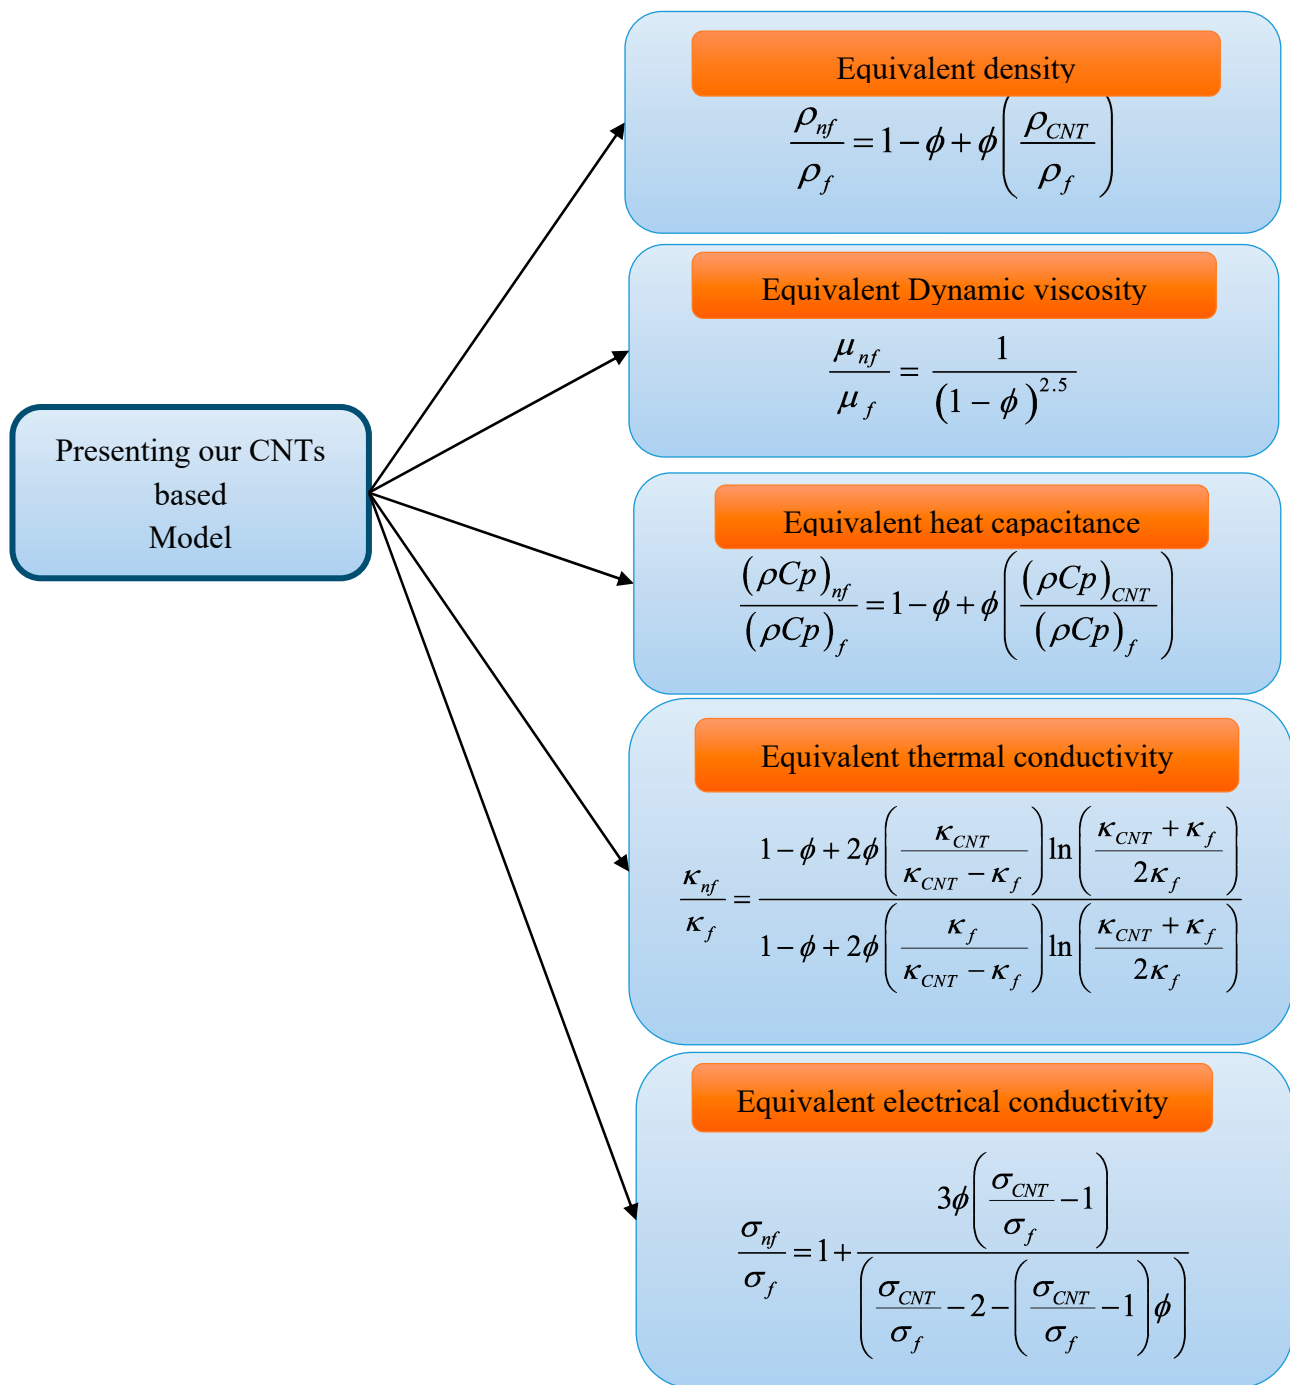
Presenting our CNTs based Model

Equivalent density

$\frac{\rho_{nf}}{\rho_f} = 1 - \phi + \phi\left(\frac{\rho_{CNT}}{\rho_f}\right)$

Equivalent Dynamic viscosity

$\frac{\mu_{nf}}{\mu_f} = \frac{1}{(1-\phi)^{2.5}}$

Equivalent heat capacitance

$\frac{(\rho Cp)_{nf}}{(\rho Cp)_f} = 1 - \phi + \phi\left(\frac{(\rho Cp)_{CNT}}{(\rho Cp)_f}\right)$

Equivalent thermal conductivity

$\frac{\kappa_{nf}}{\kappa_f} = \frac{1 - \phi + 2\phi\left(\frac{\kappa_{CNT}}{\kappa_{CNT} - \kappa_f}\right)\ln\left(\frac{\kappa_{CNT} + \kappa_f}{2\kappa_f}\right)}{1 - \phi + 2\phi\left(\frac{\kappa_f}{\kappa_{CNT} - \kappa_f}\right)\ln\left(\frac{\kappa_{CNT} + \kappa_f}{2\kappa_f}\right)}$

Equivalent electrical conductivity

$\frac{\sigma_{nf}}{\sigma_f} = 1 + \frac{3\phi\left(\frac{\sigma_{CNT}}{\sigma_f} - 1\right)}{\left(\frac{\sigma_{CNT}}{\sigma_f} - 2 - \left(\frac{\sigma_{CNT}}{\sigma_f} - 1\right)\phi\right)}$